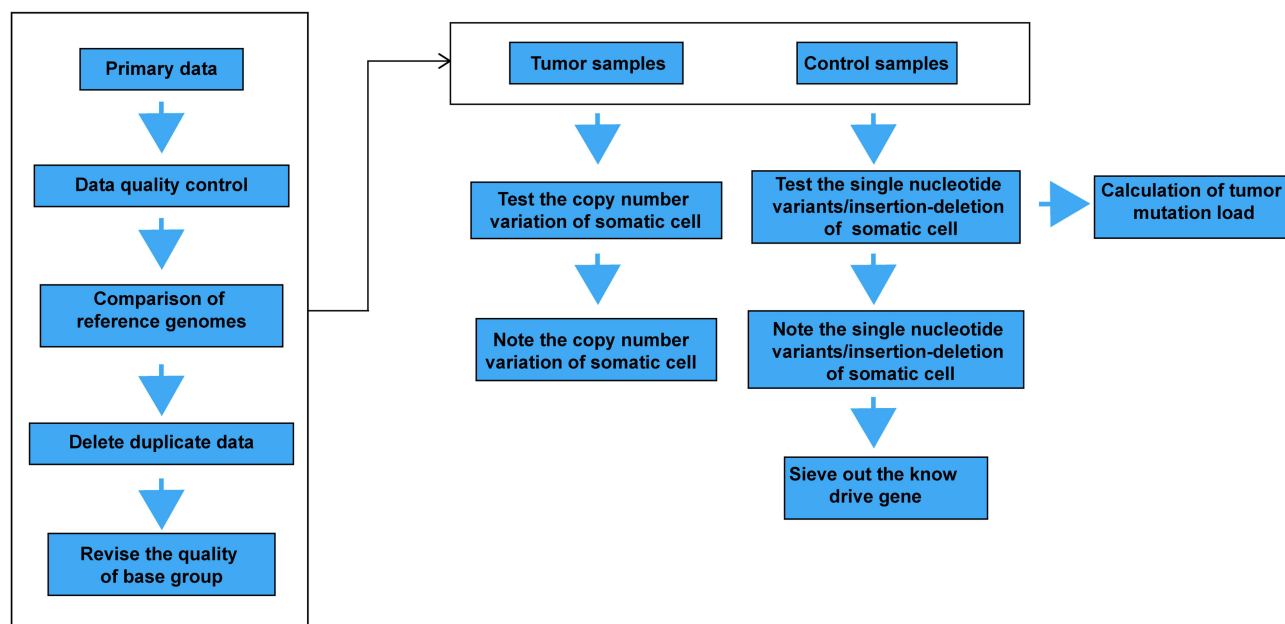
Primary data

Data quality control

Comparison of reference genomes

Delete duplicate data

Revise the quality of base group

Tumor samples

Control samples

Test the copy number variation of somatic cell

Note the copy number variation of somatic cell

Test the single nucleotide variants/insertion-deletion of somatic cell

Calculation of tumor mutation load

Note the single nucleotide variants/insertion-deletion of somatic cell

Sieve out the know drive gene